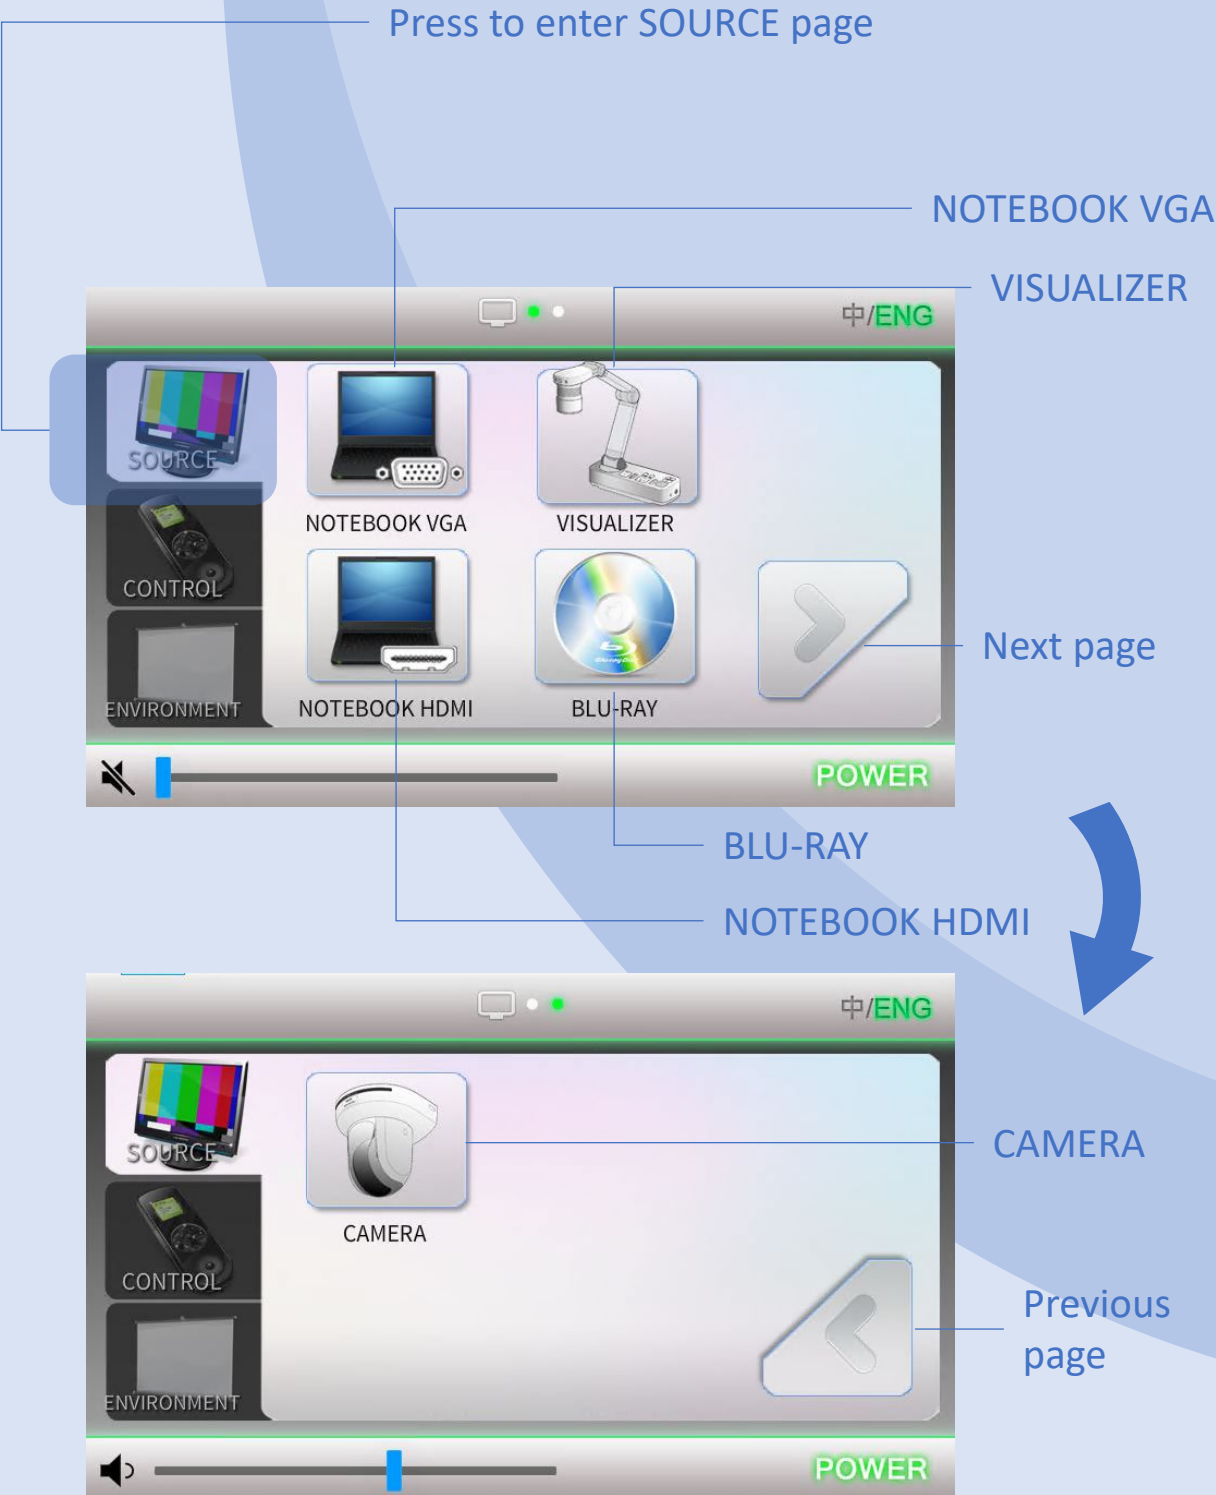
Press to enter SOURCE page

NOTEBOOK VGA

VISUALIZER

中/ENG

SOURCE

NOTEBOOK VGA

VISUALIZER

CONTROL

ENVIRONMENT

NOTEBOOK HDMI

BLU-RAY

Next page

POWER

BLU-RAY

NOTEBOOK HDMI

中/ENG

SOURCE

CAMERA

CAMERA

CONTROL

ENVIRONMENT

Previous page

POWER